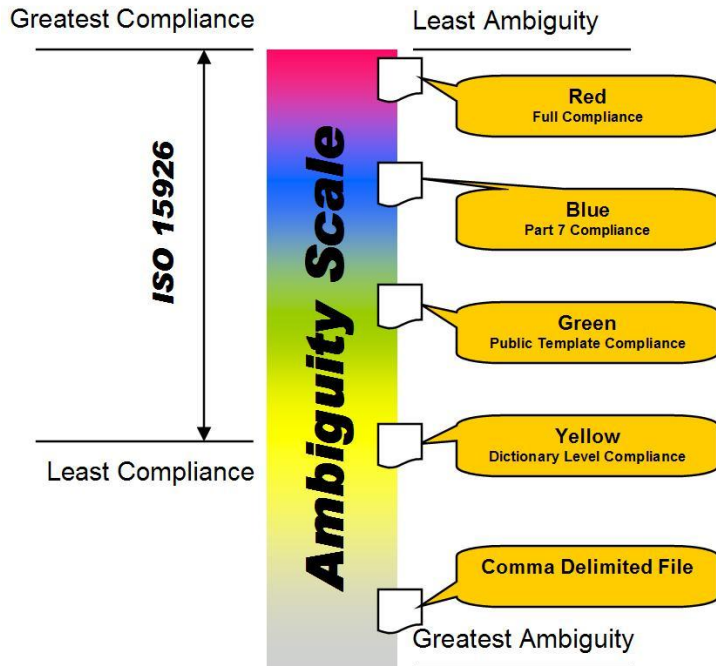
Greatest Compliance

Least Ambiguity

ISO 15926

Ambiguity Scale

Red
Full Compliance

Blue
Part 7 Compliance

Green
Public Template Compliance

Yellow
Dictionary Level Compliance

Comma Delimited File

Least Compliance

Greatest Ambiguity